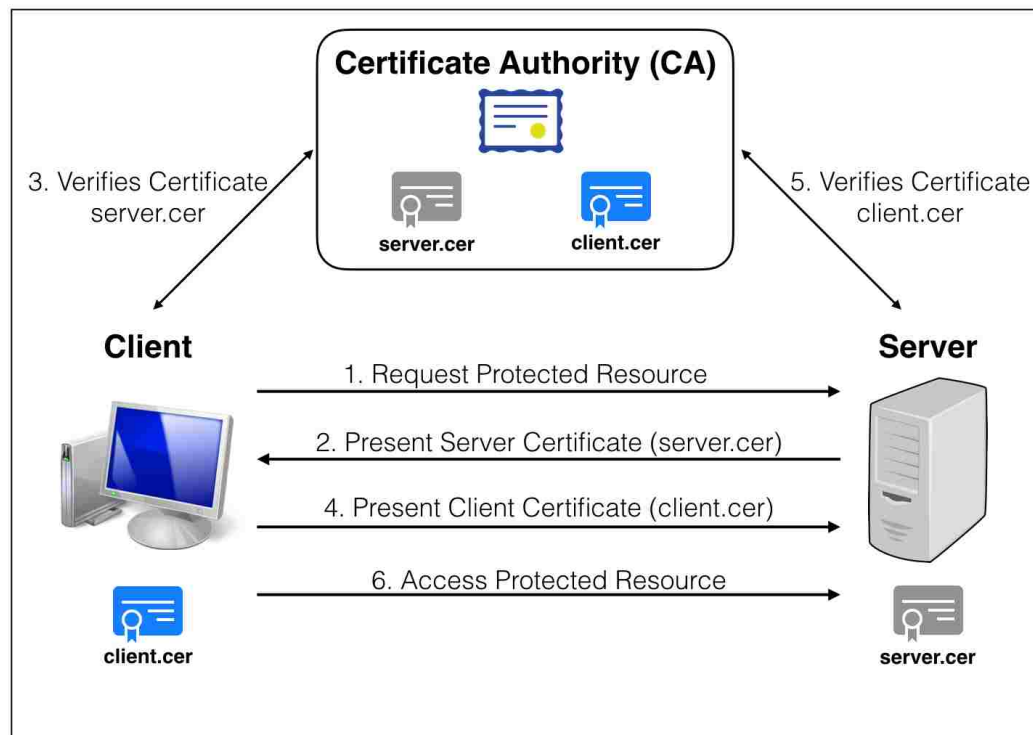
Certificate Authority (CA)

server.cer

client.cer

3. Verifies Certificate server.cer

5. Verifies Certificate client.cer

Client

Server

1. Request Protected Resource

2. Present Server Certificate (server.cer)

4. Present Client Certificate (client.cer)

6. Access Protected Resource

client.cer

server.cer